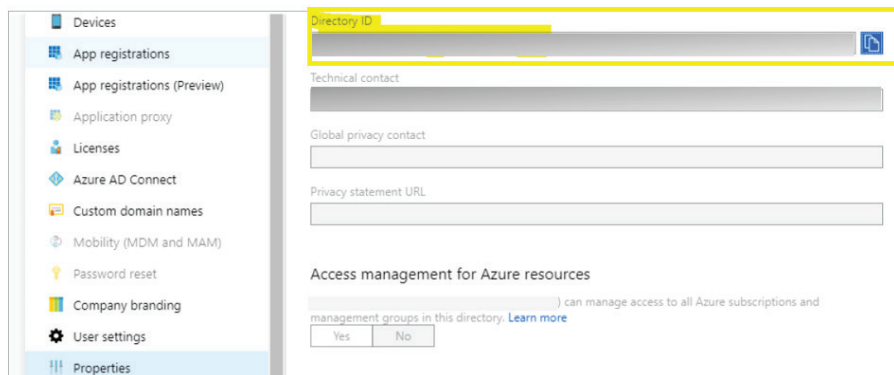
Devices
App registrations
App registrations (Preview)
Application proxy
Licenses
Azure AD Connect
Custom domain names
Mobility (MDM and MAM)
Password reset
Company branding
User settings
Properties

Directory ID

Technical contact

Global privacy contact

Privacy statement URL

Access management for Azure resources

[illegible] can manage access to all Azure subscriptions and management groups in this directory. Learn more

Yes No